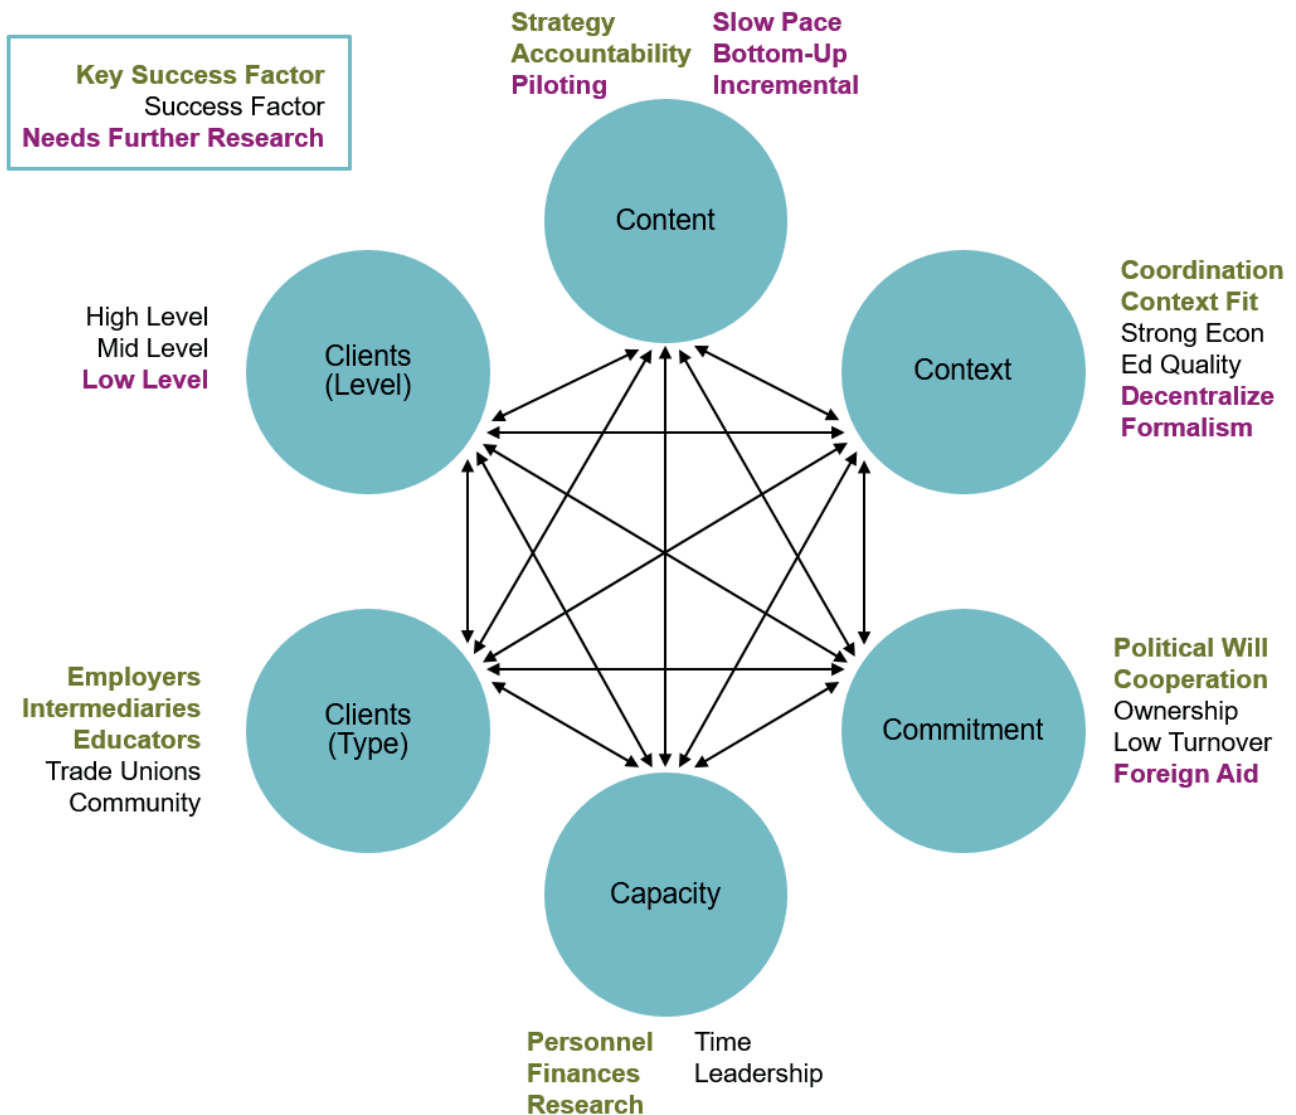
Key Success Factor
Success Factor
Needs Further Research

Strategy
Accountability
Piloting

Slow Pace
Bottom-Up
Incremental

Content

Coordination
Context Fit
Strong Econ
Ed Quality
Decentralize
Formalism

Context

High Level
Mid Level
Low Level

Clients
(Level)

Employers
Intermediaries
Educators
Trade Unions
Community

Clients
(Type)

Political Will
Cooperation
Ownership
Low Turnover
Foreign Aid

Commitment

Capacity

Personnel
Finances
Research

Time
Leadership